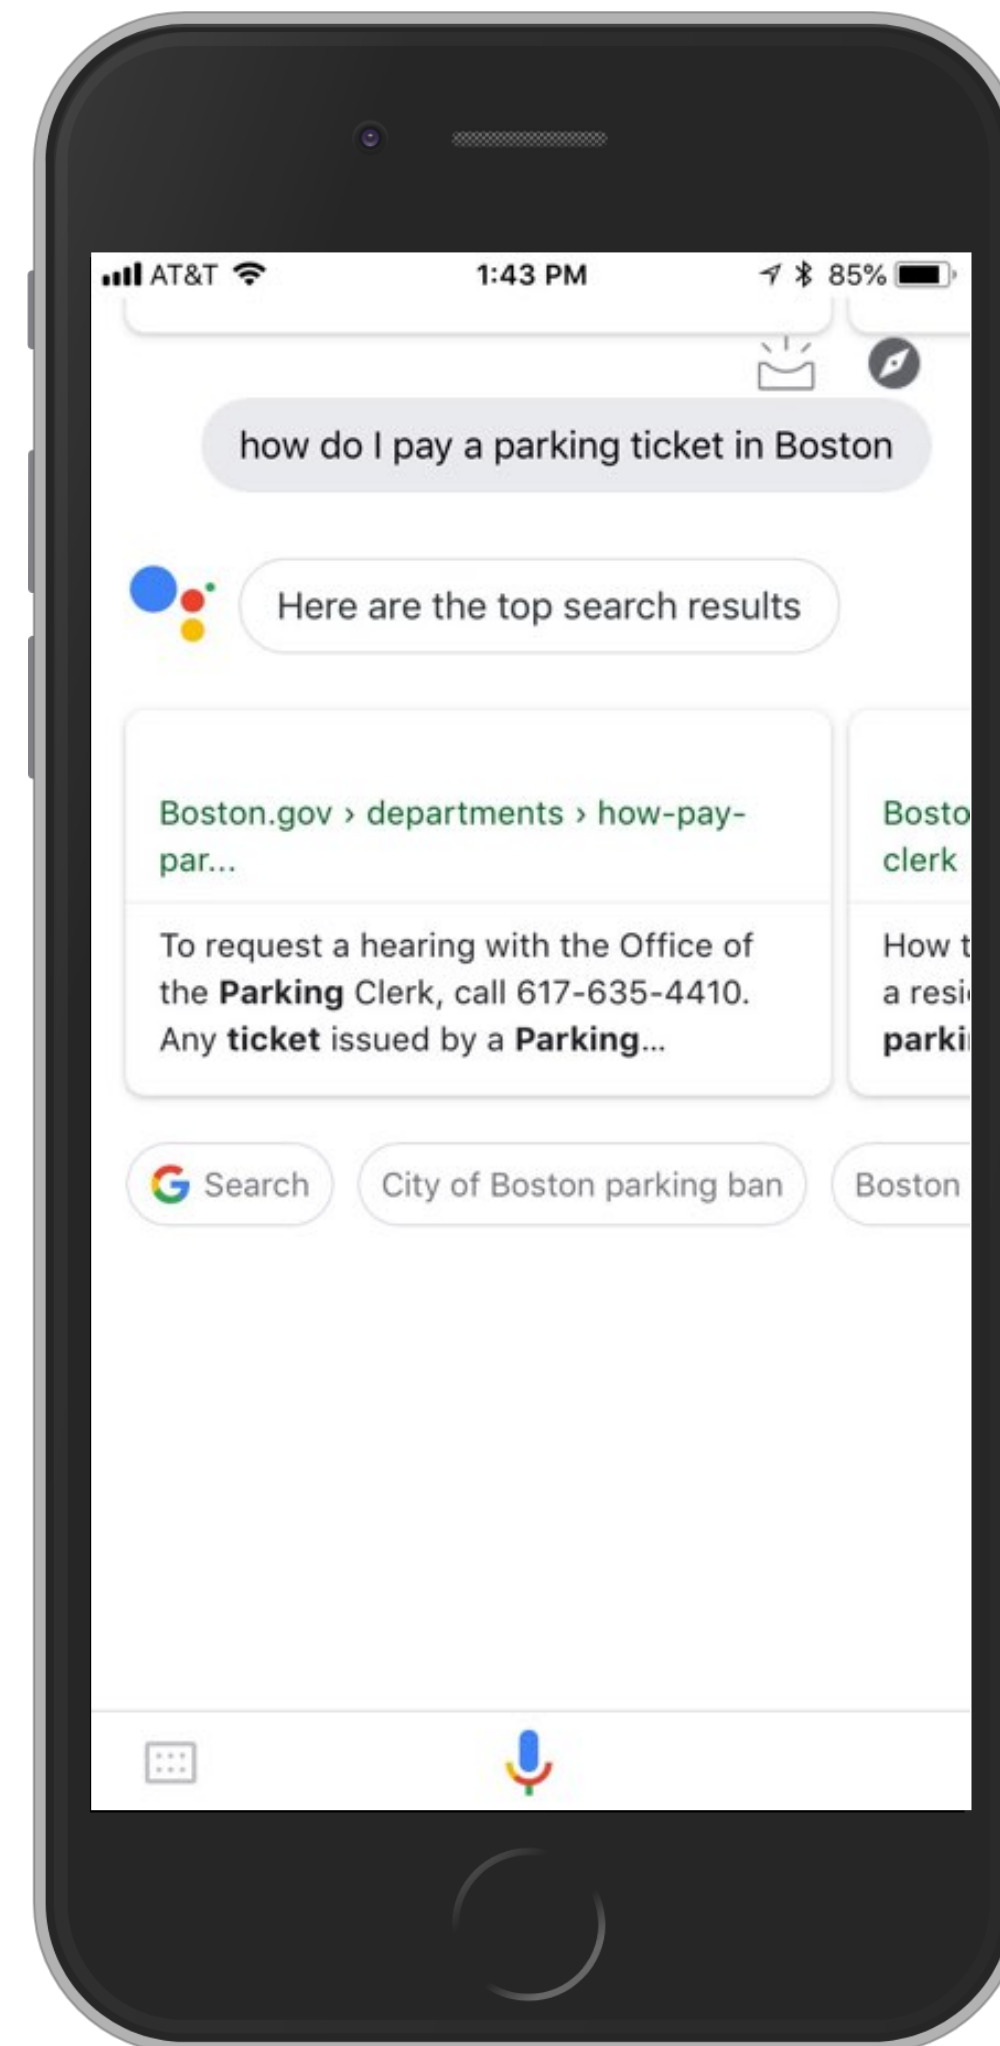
AT&T 1:43 PM 85%

how do I pay a parking ticket in Boston

Here are the top search results

Boston.gov › departments › how-pay-par...

To request a hearing with the Office of the **Parking** Clerk, call 617-635-4410. Any **ticket** issued by a **Parking**...

Bosto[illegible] clerk

How t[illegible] a resi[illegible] **parki**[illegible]

Search

City of Boston parking ban

Boston